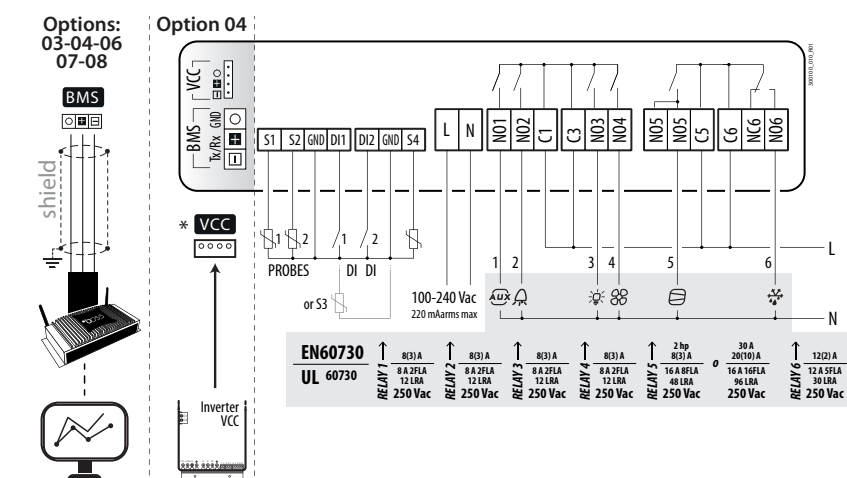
Options: 03-04-06 07-08

BMS

shield

Option 04

VCC

BMS Tx/Rx GND

S1 S2 GND DI1 DI2 GND S4

L N

NO1 NO2 C1 C3 NO3 NO4 NO5 NO5 C5 C6 NC6 NO6

300100_010_R01

* VCC

1 2 1 2

PROBES DI DI

or S3

100-240 Vac
220 mAarms max

1 2 3 4 5 6

AUX

L

N

Inverter VCC

EN60730
UL 60730

RELAY 1 8(3) A 8 A 2FLA 12 LRA 250 Vac

RELAY 2 8(3) A 8 A 2FLA 12 LRA 250 Vac

RELAY 3 8(3) A 8 A 2FLA 12 LRA 250 Vac

RELAY 4 8(3) A 8 A 2FLA 12 LRA 250 Vac

RELAY 5 2 hp 8(3) A 16 A 8FLA 48 LRA 250 Vac o 30 A 20(10) A 16 A 16FLA 96 LRA 250 Vac

RELAY 6 12(2) A 12 A 5FLA 30 LRA 250 Vac